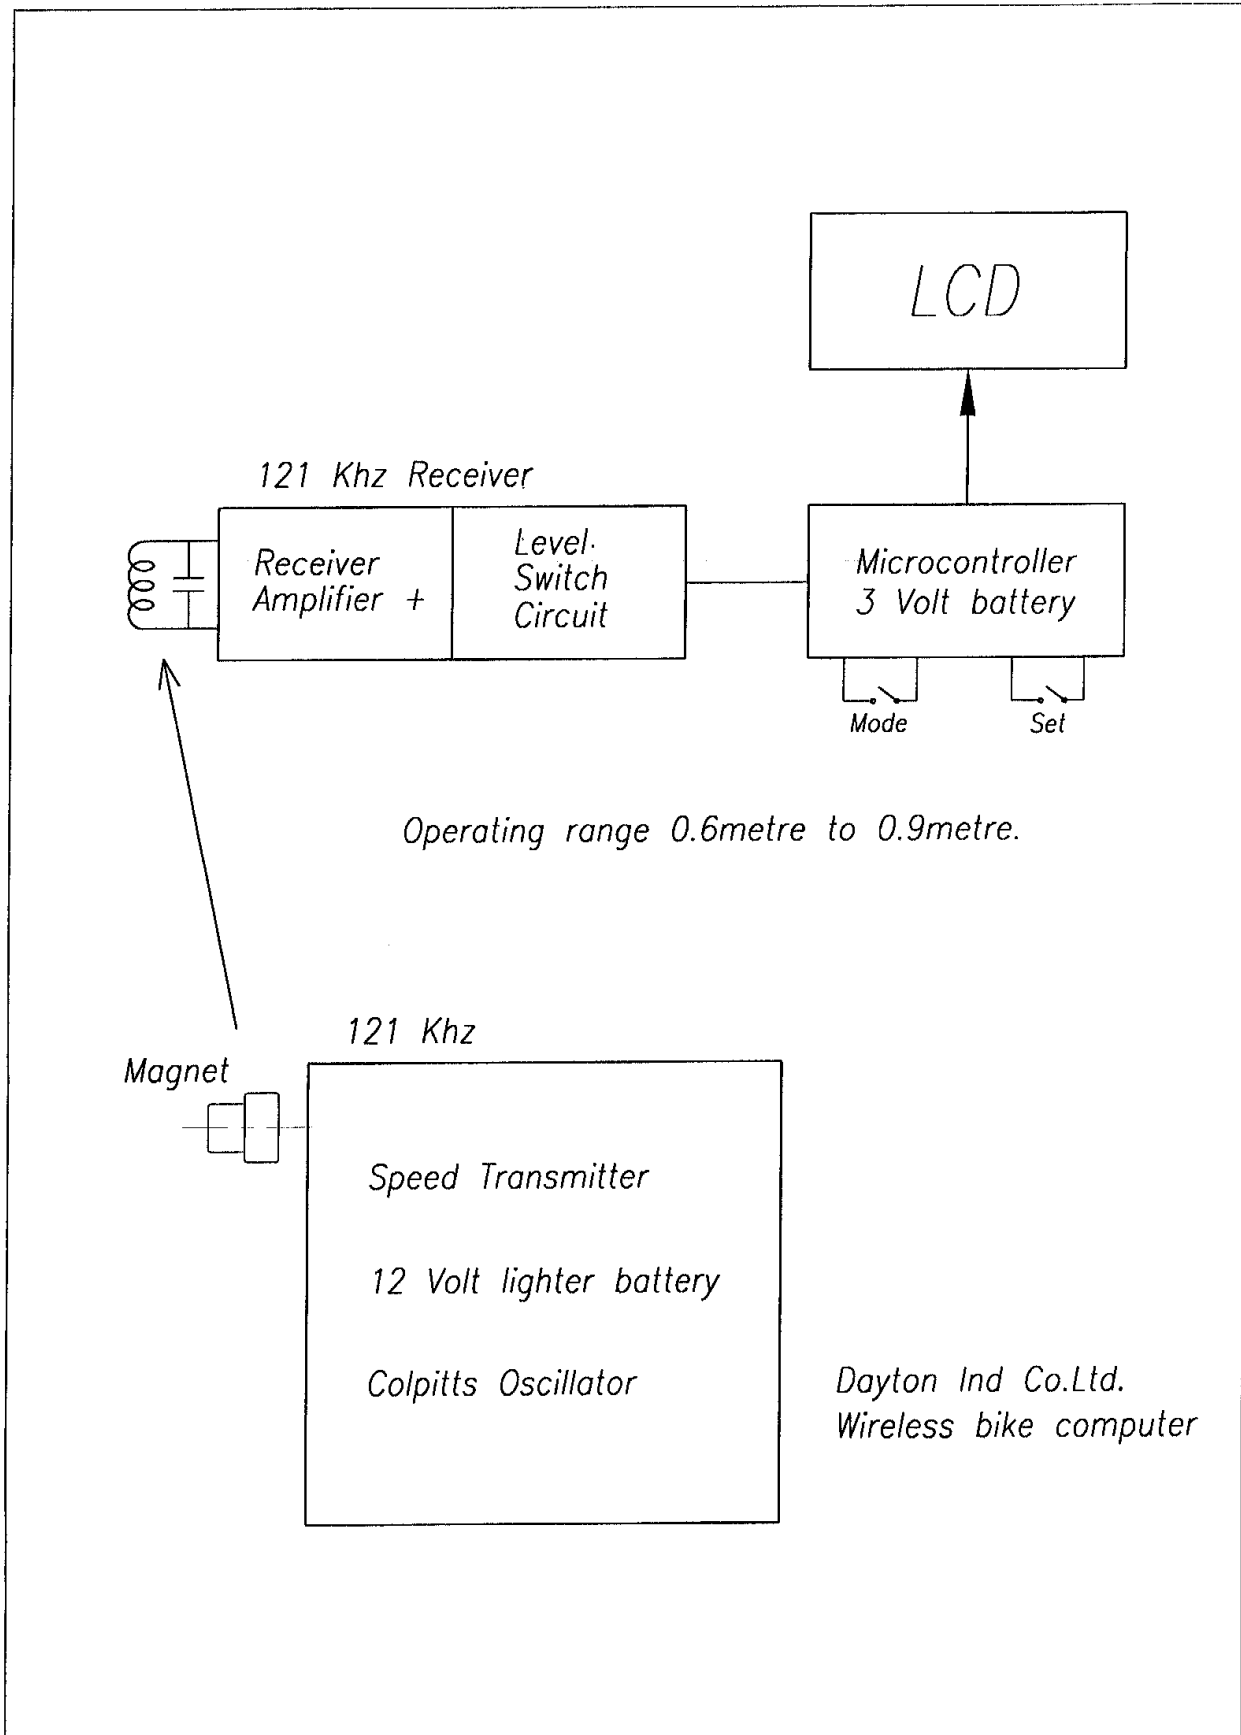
LCD

121 Khz Receiver

Receiver Amplifier +

Level· Switch Circuit

Microcontroller 3 Volt battery

Mode

Set

Operating range 0.6metre to 0.9metre.

121 Khz

Magnet

Speed Transmitter

12 Volt lighter battery

Colpitts Oscillator

Dayton Ind Co.Ltd.
Wireless bike computer